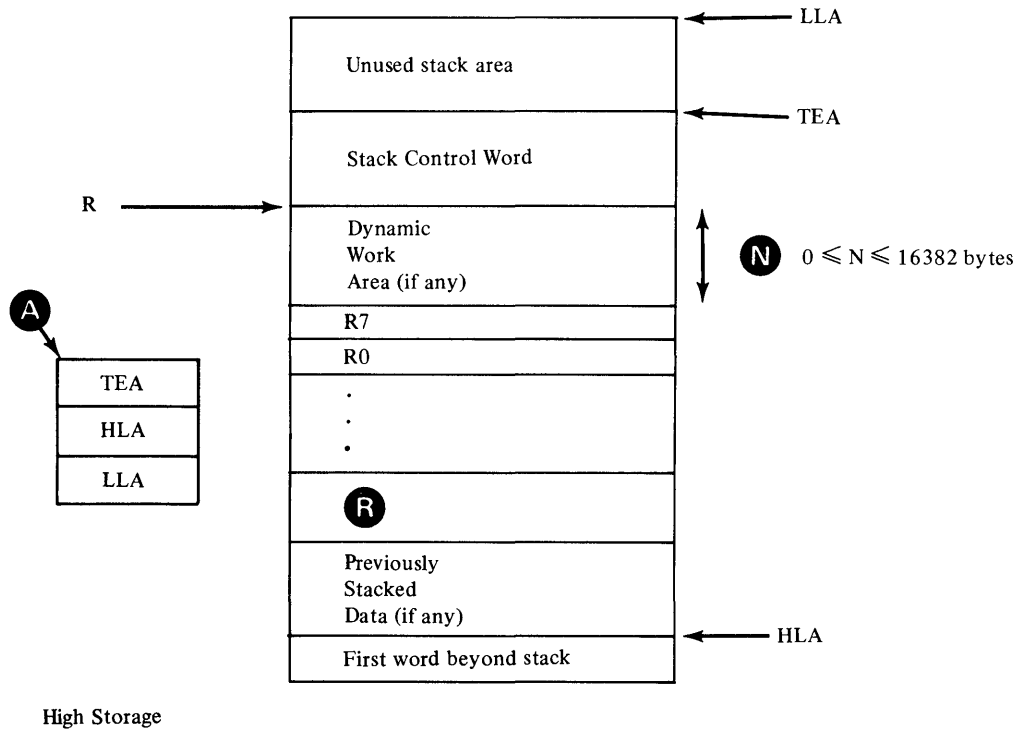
LLA

Unused stack area

TEA

Stack Control Word

R

Dynamic Work Area (if any)

N $0 \leqslant N \leqslant 16382$ bytes

A

TEA

HLA

LLA

R7

R0

.
.
.

R

Previously Stacked Data (if any)

HLA

First word beyond stack

High Storage